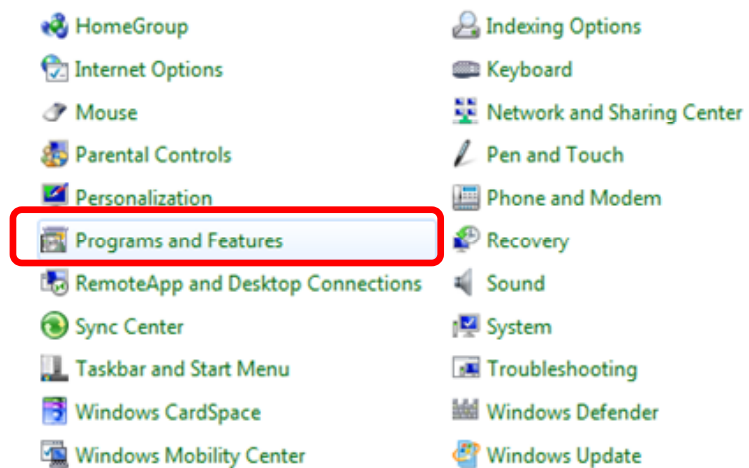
HomeGroup
Internet Options
Mouse
Parental Controls
Personalization
Programs and Features
RemoteApp and Desktop Connections
Sync Center
Taskbar and Start Menu
Windows CardSpace
Windows Mobility Center

Indexing Options
Keyboard
Network and Sharing Center
Pen and Touch
Phone and Modem
Recovery
Sound
System
Troubleshooting
Windows Defender
Windows Update